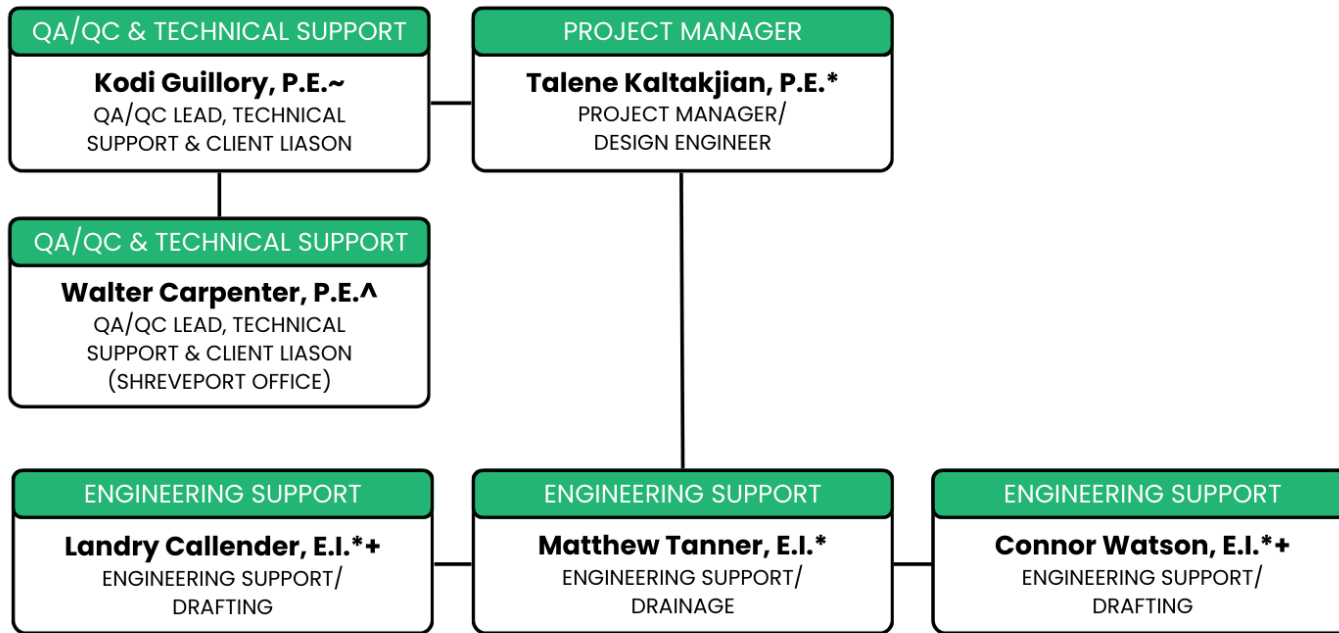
QA/QC & TECHNICAL SUPPORT
Kodi Guillory, P.E.~
QA/QC LEAD, TECHNICAL SUPPORT & CLIENT LIASON

PROJECT MANAGER
Talene Kaltakjian, P.E.*
PROJECT MANAGER/ DESIGN ENGINEER

QA/QC & TECHNICAL SUPPORT
Walter Carpenter, P.E.^
QA/QC LEAD, TECHNICAL SUPPORT & CLIENT LIASON (SHREVEPORT OFFICE)

ENGINEERING SUPPORT
Landry Callender, E.I.*+
ENGINEERING SUPPORT/ DRAFTING

ENGINEERING SUPPORT
Matthew Tanner, E.I.*
ENGINEERING SUPPORT/ DRAINAGE

ENGINEERING SUPPORT
Connor Watson, E.I.*+
ENGINEERING SUPPORT/ DRAFTING